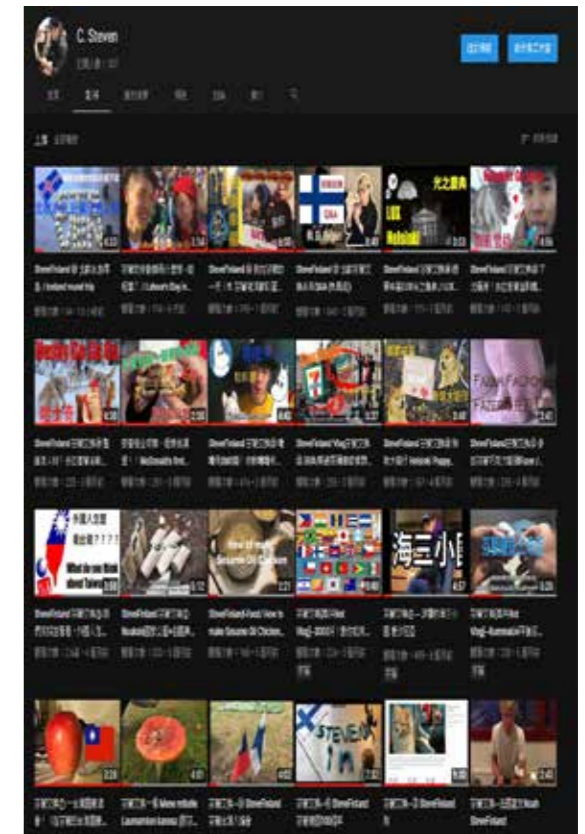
C. Steven

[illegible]

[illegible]

光之蕾典

LUX Helsinki

What do you think about Taiwan

How to make Sesame Oil Chicken

海三小

STEVE in

SteveFinland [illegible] / Iceland round trip

SteveFinland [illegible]

SteveFinland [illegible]

SteveFinland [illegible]

SteveFinland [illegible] McDonald's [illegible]

SteveFinland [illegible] Vlog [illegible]

SteveFinland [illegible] Helsinki Poppy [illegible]

SteveFinland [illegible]

SteveFinland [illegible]

SteveFinland Food / How to make Sesame Oil Chicken

SteveFinland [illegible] Vlog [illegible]

SteveFinland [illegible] Vlog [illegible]

SteveFinland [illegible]

SteveFinland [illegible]

SteveFinland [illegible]